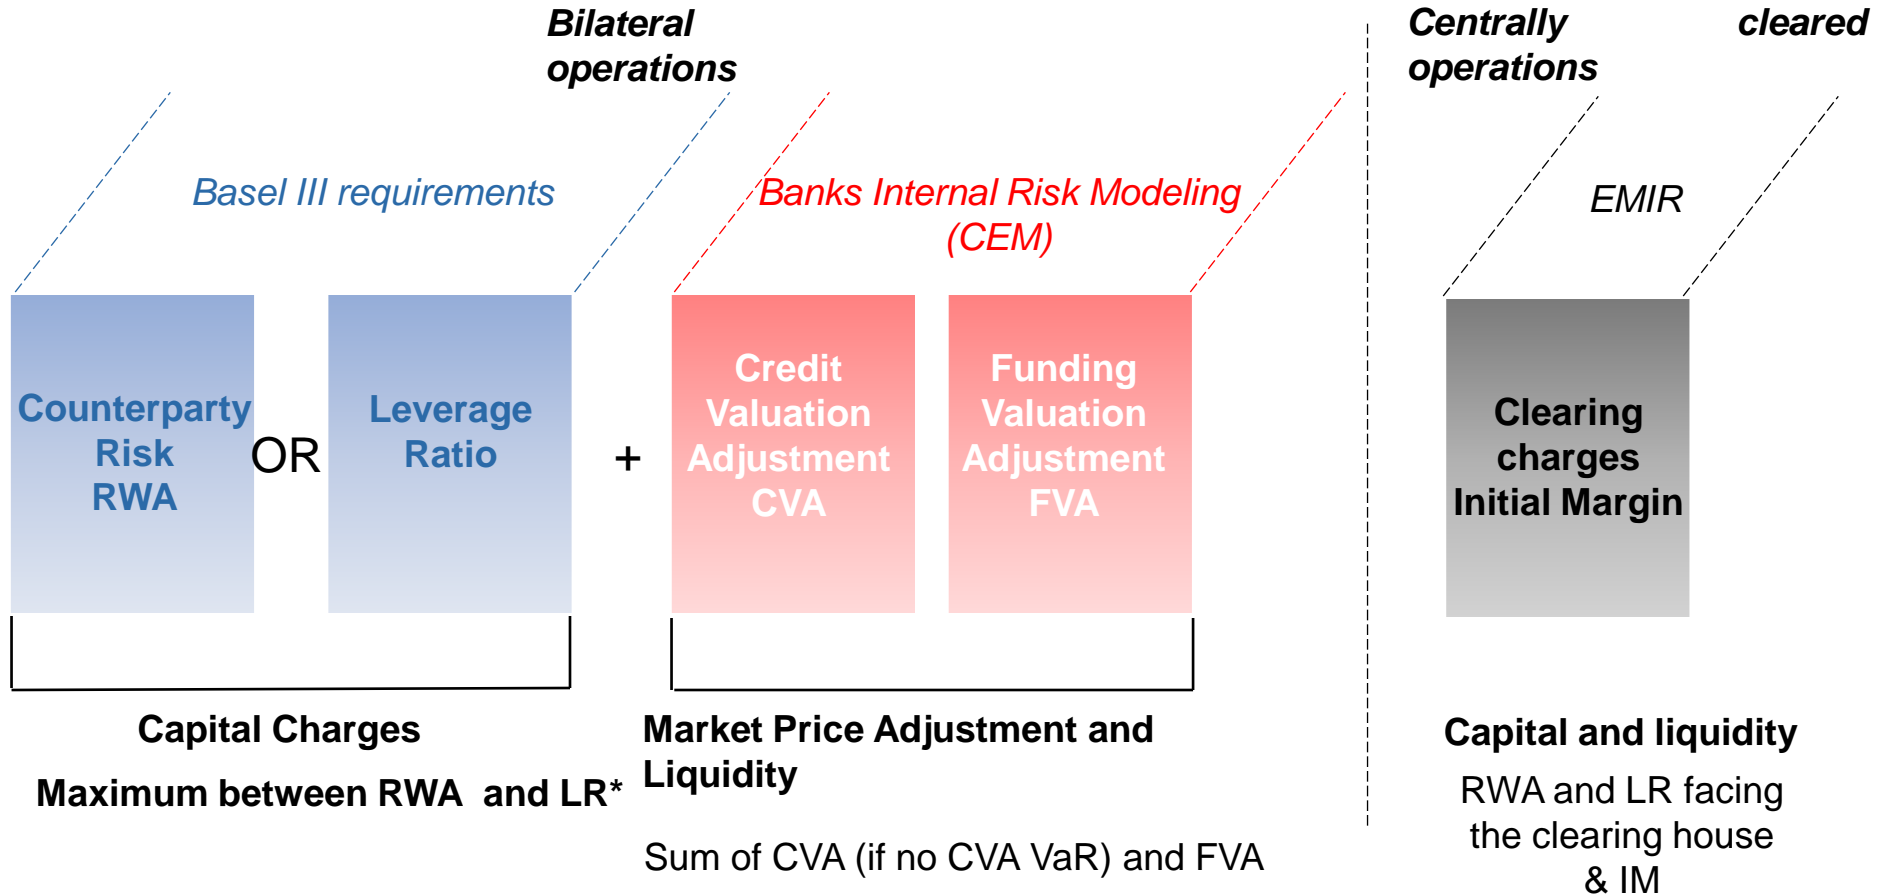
Bilateral operations

Centrally cleared operations

Basel III requirements

Banks Internal Risk Modeling (CEM)

EMIR

Counterparty Risk RWA

OR

Leverage Ratio

+

Credit Valuation Adjustment CVA

Funding Valuation Adjustment FVA

Clearing charges Initial Margin

Capital Charges

Maximum between RWA and LR*

Market Price Adjustment and Liquidity

Sum of CVA (if no CVA VaR) and FVA

Capital and liquidity

RWA and LR facing the clearing house & IM